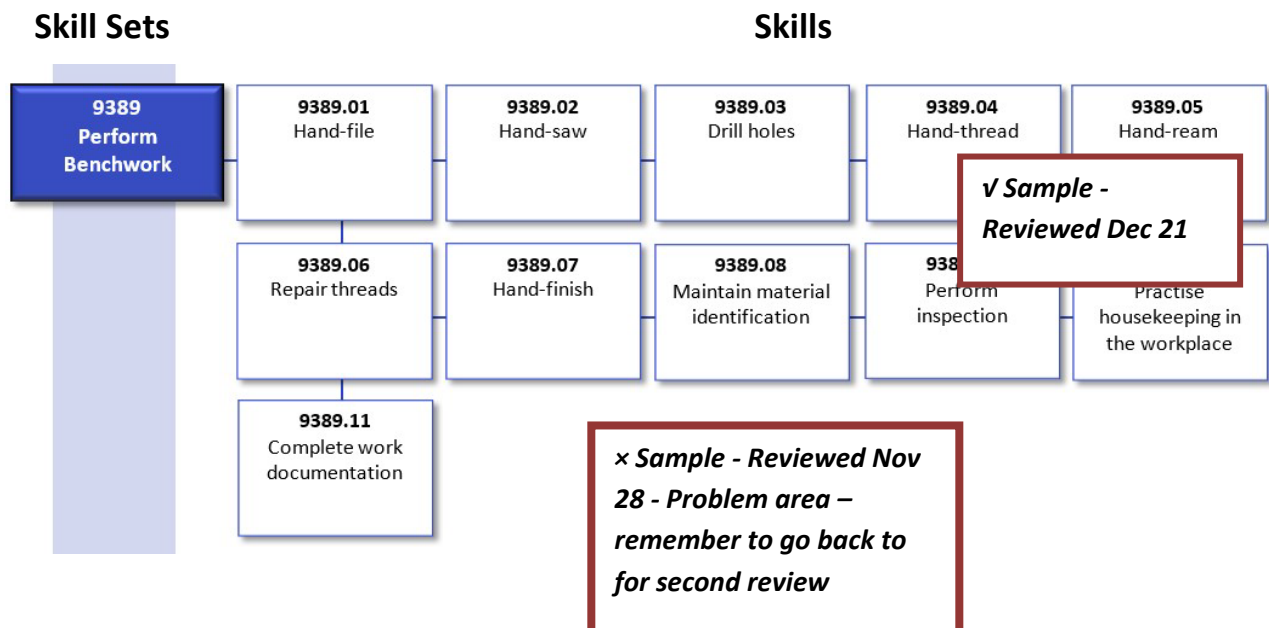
Skill Sets

Skills

9389 Perform Benchwork

9389.01 Hand-file

9389.02 Hand-saw

9389.03 Drill holes

9389.04 Hand-thread

9389.05 Hand-ream

√ Sample - Reviewed Dec 21

9389.06 Repair threads

9389.07 Hand-finish

9389.08 Maintain material identification

938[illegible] Perform inspection

Practise housekeeping in the workplace

9389.11 Complete work documentation

× Sample - Reviewed Nov 28 - Problem area – remember to go back to for second review